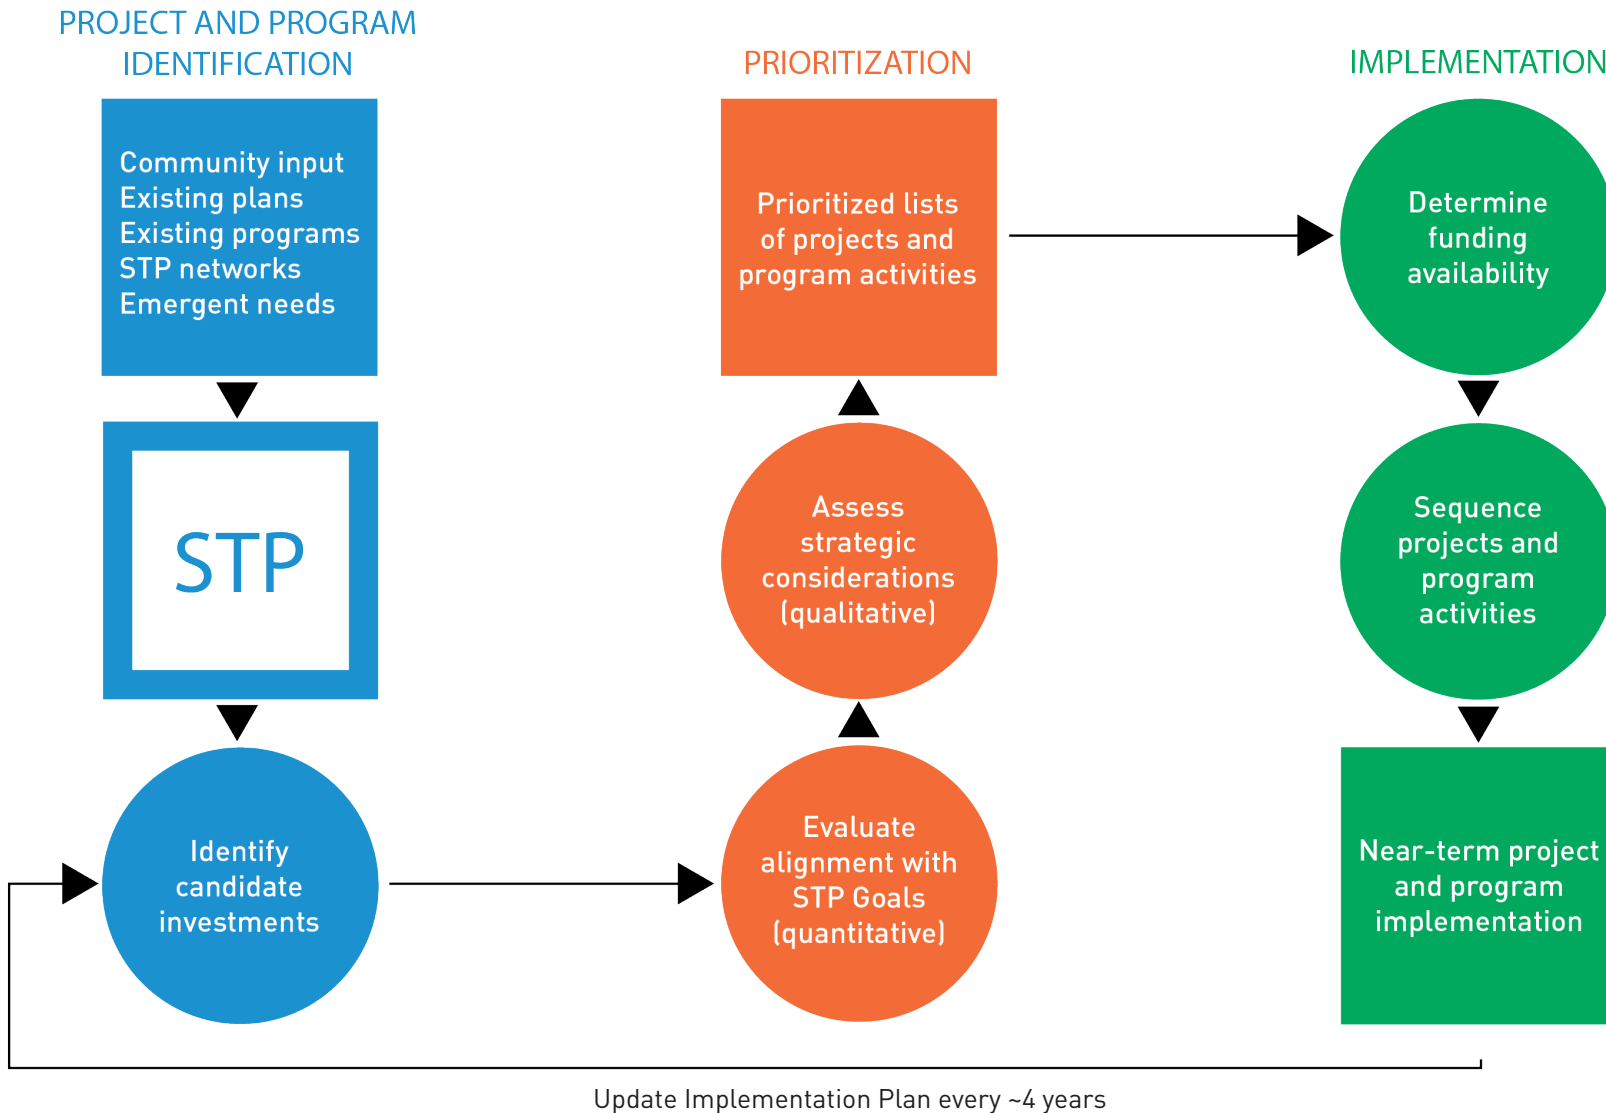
PROJECT AND PROGRAM IDENTIFICATION

Community input
Existing plans
Existing programs
STP networks
Emergent needs

STP

Identify candidate investments

PRIORITIZATION

Prioritized lists of projects and program activities

Assess strategic considerations (qualitative)

Evaluate alignment with STP Goals (quantitative)

IMPLEMENTATION

Determine funding availability

Sequence projects and program activities

Near-term project and program implementation

Update Implementation Plan every ~4 years